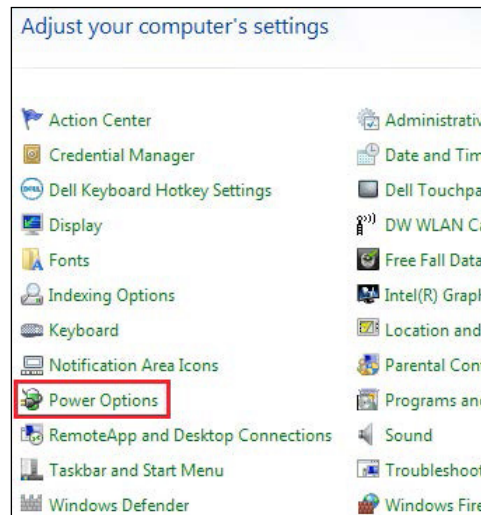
Adjust your computer's settings

Action Center
Credential Manager
Dell Keyboard Hotkey Settings
Display
Fonts
Indexing Options
Keyboard
Notification Area Icons
Power Options
RemoteApp and Desktop Connections
Taskbar and Start Menu
Windows Defender

Administrativ
Date and Tim
Dell Touchpa
DW WLAN Ca
Free Fall Data
Intel(R) Graph
Location and
Parental Con
Programs and
Sound
Troubleshoot
Windows Fire